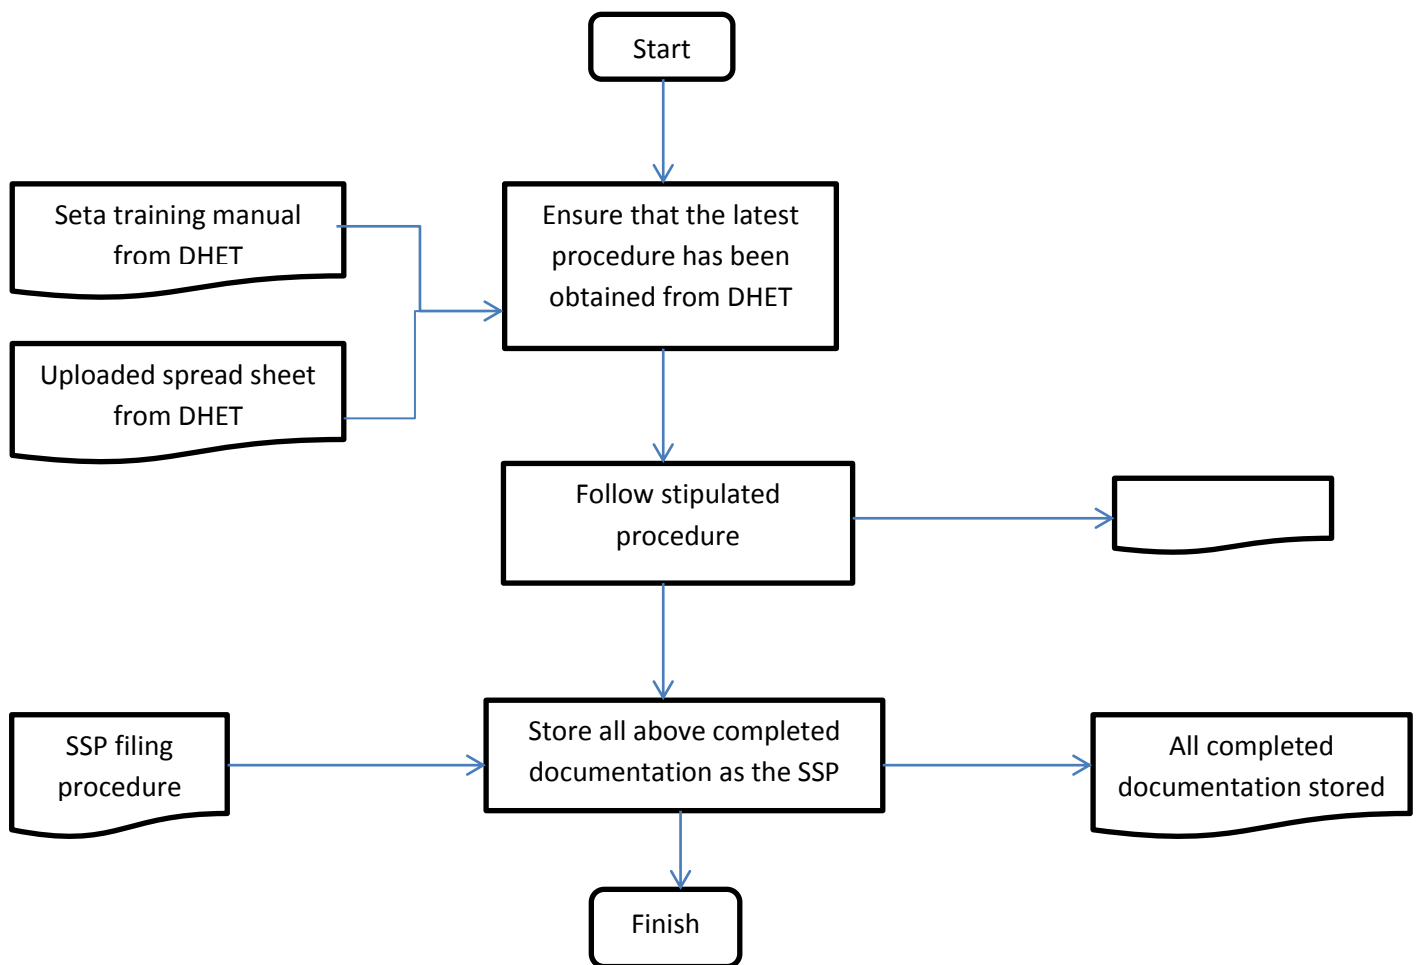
Start

Seta training manual from DHET

Ensure that the latest procedure has been obtained from DHET

Uploaded spread sheet from DHET

Follow stipulated procedure

SSP filing procedure

Store all above completed documentation as the SSP

All completed documentation stored

Finish